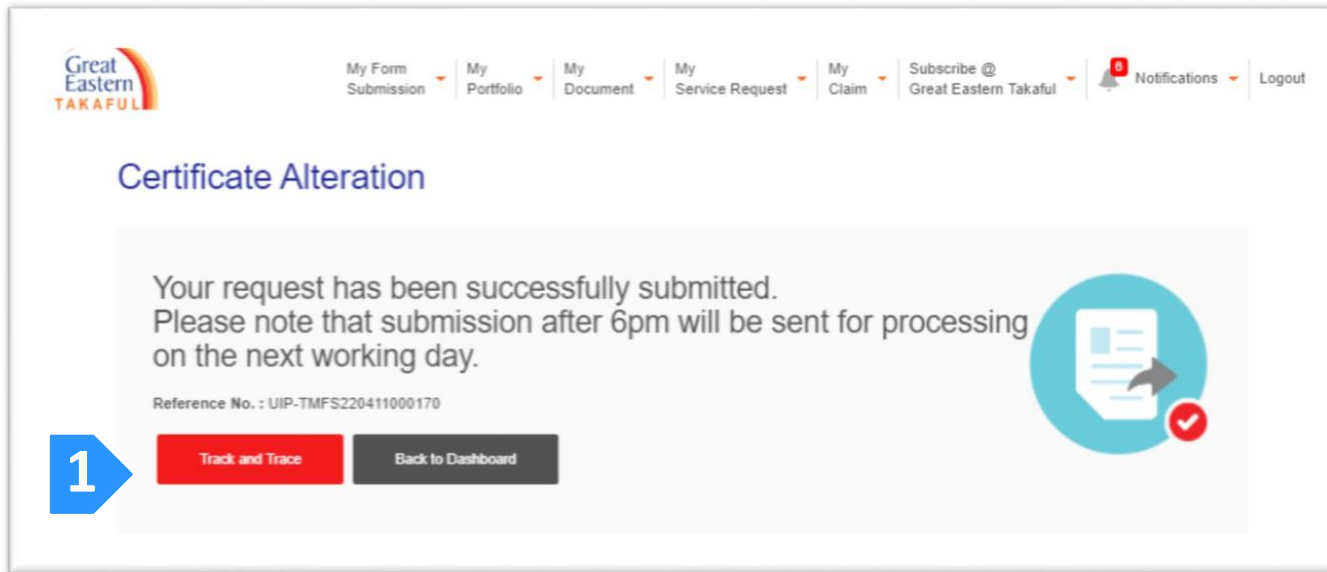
Great Eastern TAKAFUL

My Form Submission | My Portfolio | My Document | My Service Request | My Claim | Subscribe @ Great Eastern Takaful | 0 Notifications | Logout

Certificate Alteration

Your request has been successfully submitted.
Please note that submission after 6pm will be sent for processing on the next working day.

Reference No. : UIP-TMFS220411000170

1

Track and Trace

Back to Dashboard